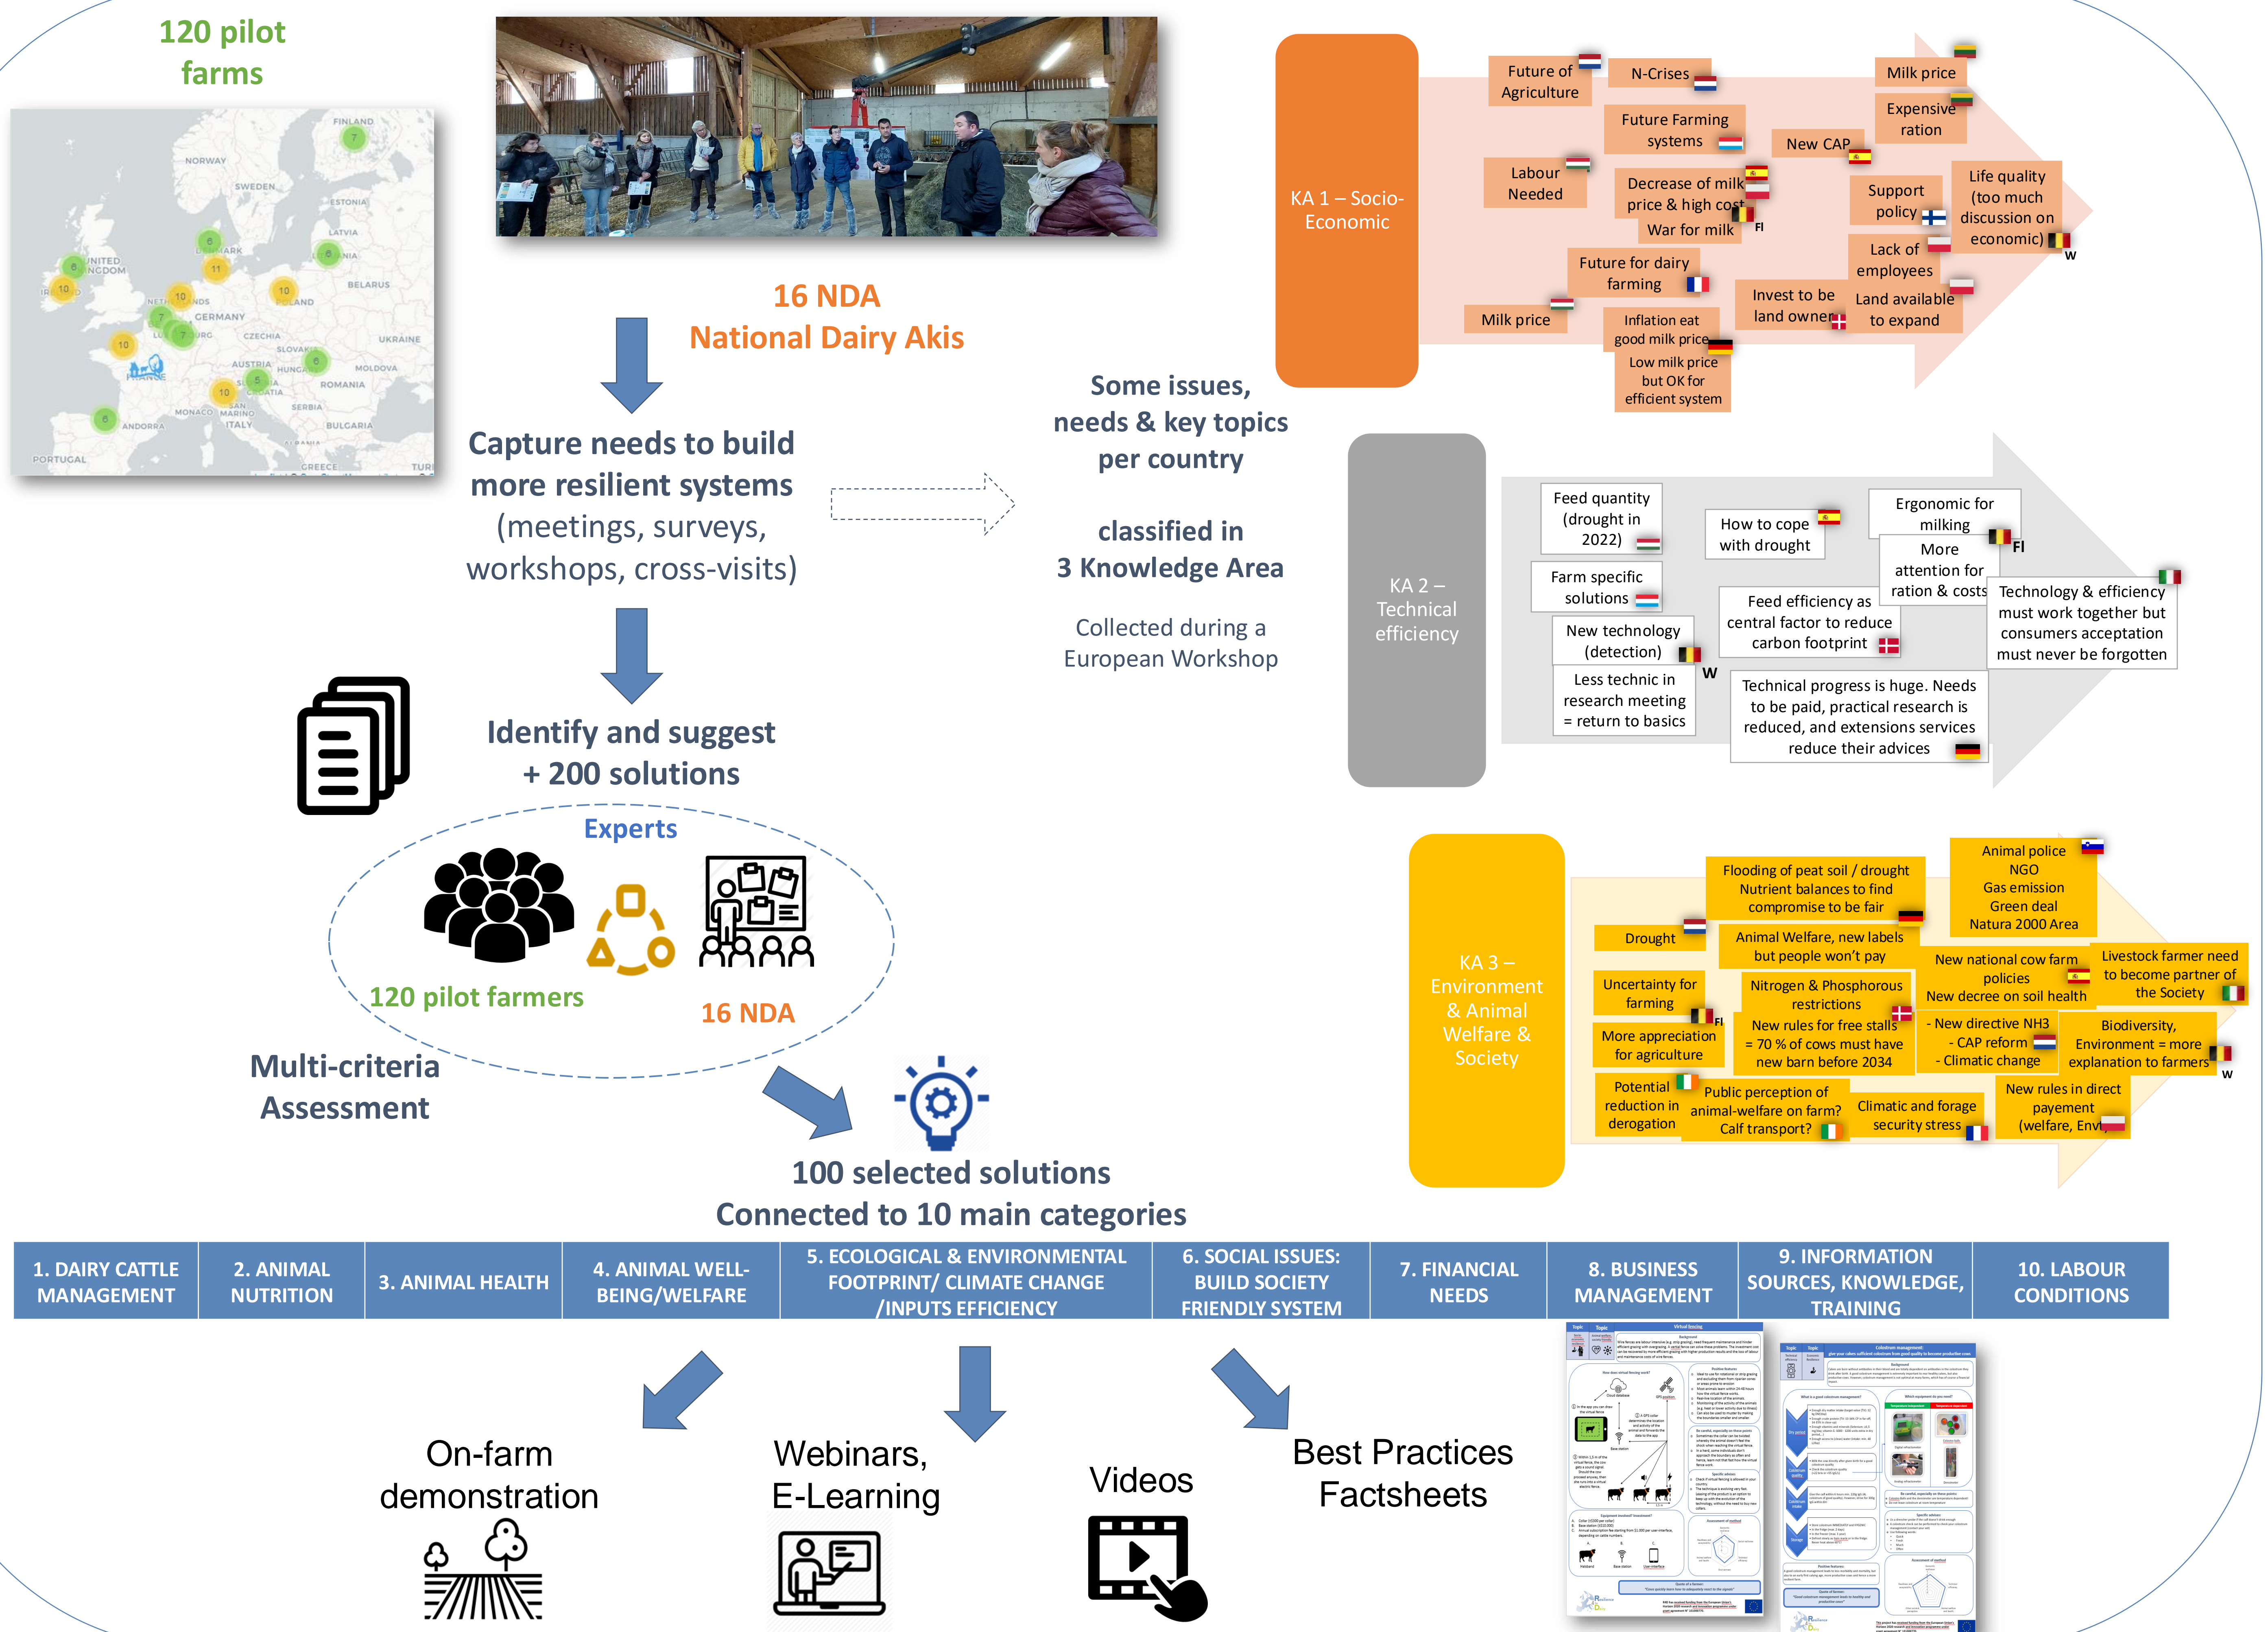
120 pilot farms

FINLAND
NORWAY
SWEDEN
ESTONIA
LATVIA
DENMARK
LITHUANIA
UNITED KINGDOM
IRELAND
NETHERLANDS
BELARUS
GERMANY
POLAND
CZECHIA
SLOVAKIA
UKRAINE
FRANCE
AUSTRIA
HUNGARY
MOLDOVA
ROMANIA
CROATIA
SERBIA
MONACO
SAN MARINO
ITALY
BULGARIA
ANDORRA
PORTUGAL
ALBANIA
GREECE
TURKEY

16 NDA
National Dairy Akis

Capture needs to build more resilient systems (meetings, surveys, workshops, cross-visits)

Some issues, needs & key topics per country

classified in 3 Knowledge Area

Collected during a European Workshop

Identify and suggest + 200 solutions

Experts

120 pilot farmers

16 NDA

Multi-criteria Assessment

100 selected solutions
Connected to 10 main categories

KA 1 – Socio-Economic

Future of Agriculture
N-Crises
Milk price
Expensive ration
Future Farming systems
New CAP
Labour Needed
Decrease of milk price & high cost
War for milk
FI
Support policy
Life quality (too much discussion on economic)
W
Lack of employees
Future for dairy farming
Invest to be land owner
Land available to expand
Milk price
Inflation eat good milk price
Low milk price but OK for efficient system

KA 2 – Technical efficiency

Feed quantity (drought in 2022)
How to cope with drought
Ergonomic for milking
FI
More attention for ration & costs
Farm specific solutions
Feed efficiency as central factor to reduce carbon footprint
Technology & efficiency must work together but consumers acceptation must never be forgotten
New technology (detection)
W
Less technic in research meeting = return to basics
Technical progress is huge. Needs to be paid, practical research is reduced, and extensions services reduce their advices

KA 3 – Environment & Animal Welfare & Society

Animal police NGO Gas emission Green deal Natura 2000 Area
Flooding of peat soil / drought Nutrient balances to find compromise to be fair
Drought
Animal Welfare, new labels but people won't pay
New national cow farm policies
New decree on soil health
Livestock farmer need to become partner of the Society
Uncertainty for farming
FI
Nitrogen & Phosphorous restrictions
New rules for free stalls = 70 % of cows must have new barn before 2034
- New directive NH3
- CAP reform
- Climatic change
Biodiversity, Environment = more explanation to farmers
W
More appreciation for agriculture
Potential reduction in derogation
Public perception of animal-welfare on farm? Calf transport?
Climatic and forage security stress
New rules in direct payement (welfare, Envi

| 1. DAIRY CATTLE MANAGEMENT | 2. ANIMAL NUTRITION | 3. ANIMAL HEALTH | 4. ANIMAL WELL-BEING/WELFARE | 5. ECOLOGICAL & ENVIRONMENTAL FOOTPRINT/ CLIMATE CHANGE /INPUTS EFFICIENCY | 6. SOCIAL ISSUES: BUILD SOCIETY FRIENDLY SYSTEM | 7. FINANCIAL NEEDS | 8. BUSINESS MANAGEMENT | 9. INFORMATION SOURCES, KNOWLEDGE, TRAINING | 10. LABOUR CONDITIONS |
|---|---|---|---|---|---|---|---|---|---|

On-farm demonstration

Webinars, E-Learning

Videos

Best Practices Factsheets

Virtual fencing

Colostrum management